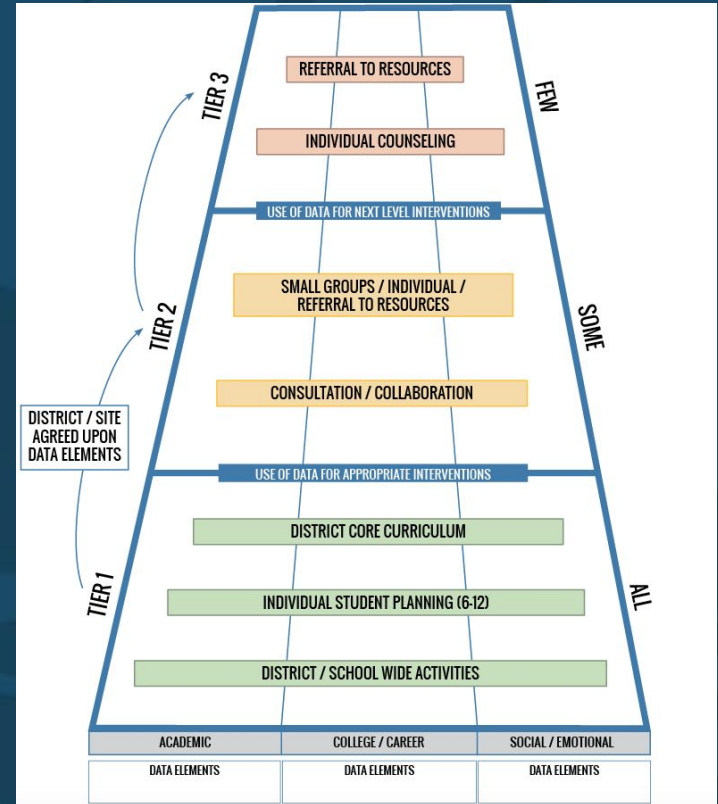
TIER 3

REFERRAL TO RESOURCES

INDIVIDUAL COUNSELING

FEW

USE OF DATA FOR NEXT LEVEL INTERVENTIONS

TIER 2

SMALL GROUPS / INDIVIDUAL / REFERRAL TO RESOURCES

SOME

CONSULTATION / COLLABORATION

DISTRICT / SITE AGREED UPON DATA ELEMENTS

USE OF DATA FOR APPROPRIATE INTERVENTIONS

DISTRICT CORE CURRICULUM

TIER 1

INDIVIDUAL STUDENT PLANNING (6-12)

ALL

DISTRICT / SCHOOL WIDE ACTIVITIES

| ACADEMIC | COLLEGE / CAREER | SOCIAL / EMOTIONAL |
|---|---|---|
| DATA ELEMENTS | DATA ELEMENTS | DATA ELEMENTS |